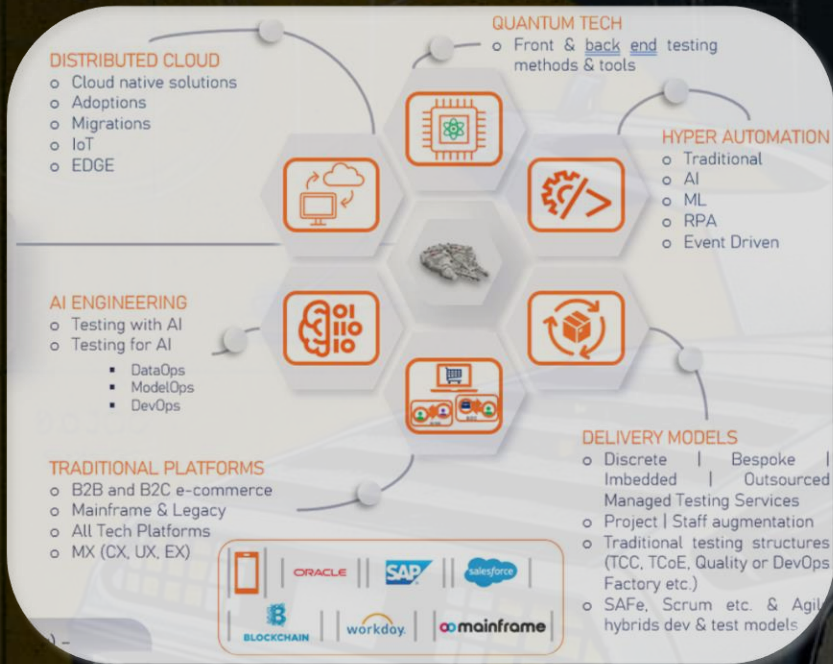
QUANTUM TECH
o Front & back end testing methods & tools

DISTRIBUTED CLOUD
o Cloud native solutions
o Adoptions
o Migrations
o IoT
o EDGE

HYPER AUTOMATION
o Traditional
o AI
o ML
o RPA
o Event Driven

AI ENGINEERING
o Testing with AI
o Testing for AI
▪ DataOps
▪ ModelOps
▪ DevOps

DELIVERY MODELS
o Discrete | Bespoke | Imbedded | Outsourced Managed Testing Services
o Project | Staff augmentation
o Traditional testing structures (TCC, TCoE, Quality or DevOps Factory etc.)
o SAFe, Scrum etc. & Agil hybrids dev & test models

TRADITIONAL PLATFORMS
o B2B and B2C e-commerce
o Mainframe & Legacy
o All Tech Platforms
o MX (CX, UX, EX)

ORACLE
SAP
salesforce
BLOCKCHAIN
workday.
mainframe

01
110
10